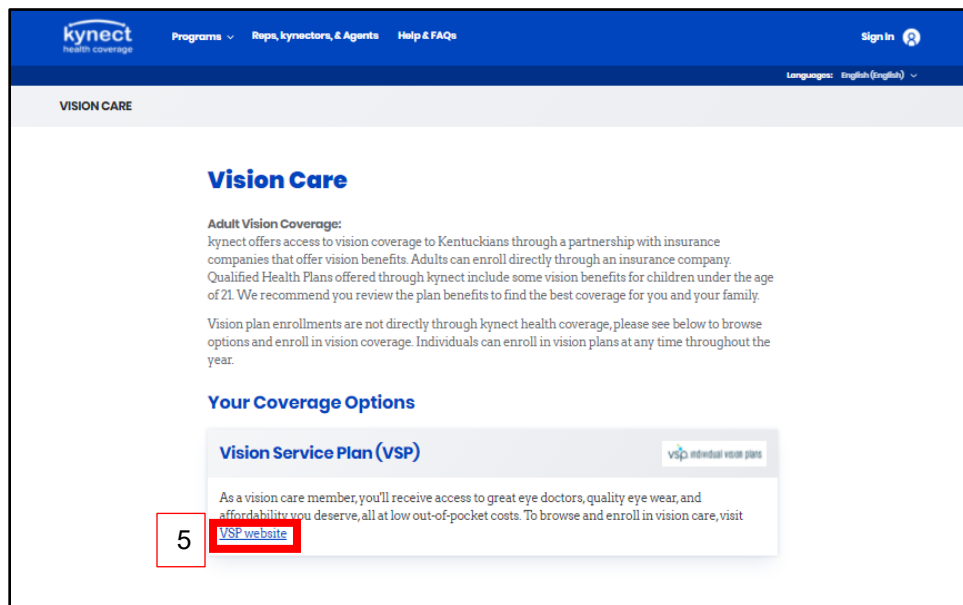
kynect
health coverage

Programs ⌄ Reps, kynectors, & Agents Help & FAQs

Sign In

Languages: English (English) ⌄

VISION CARE

Vision Care

Adult Vision Coverage:
kynect offers access to vision coverage to Kentuckians through a partnership with insurance companies that offer vision benefits. Adults can enroll directly through an insurance company. Qualified Health Plans offered through kynect include some vision benefits for children under the age of 21. We recommend you review the plan benefits to find the best coverage for you and your family.

Vision plan enrollments are not directly through kynect health coverage, please see below to browse options and enroll in vision coverage. Individuals can enroll in vision plans at any time throughout the year.

Your Coverage Options

Vision Service Plan (VSP)

vsp individual vision plans

As a vision care member, you'll receive access to great eye doctors, quality eye wear, and affordability you deserve, all at low out-of-pocket costs. To browse and enroll in vision care, visit VSP website

5